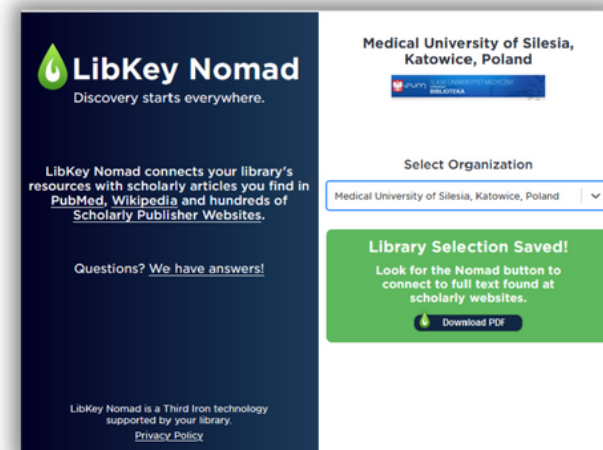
LibKey Nomad
Discovery starts everywhere.

LibKey Nomad connects your library's resources with scholarly articles you find in PubMed, Wikipedia and hundreds of Scholarly Publisher Websites.

Questions? We have answers!

LibKey Nomad is a Third Iron technology supported by your library.
Privacy Policy

Medical University of Silesia, Katowice, Poland

SUM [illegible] BIBLIOTEKA

Select Organization

Medical University of Silesia, Katowice, Poland

Library Selection Saved!
Look for the Nomad button to connect to full text found at scholarly websites.
Download PDF